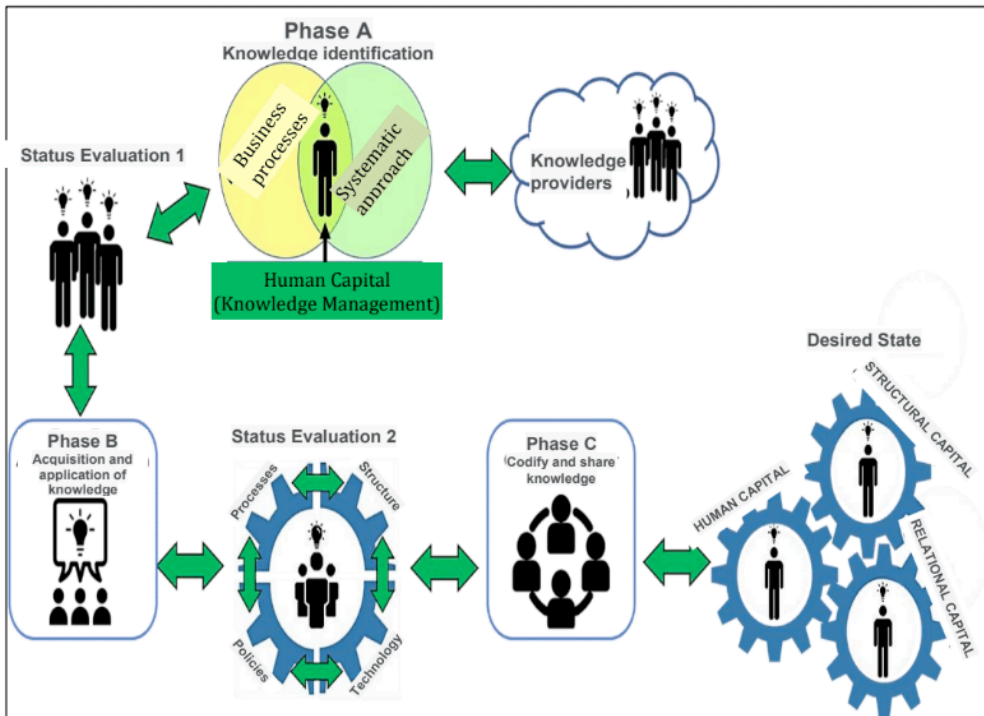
Phase A
Knowledge identification

Business processes

Systematic approach

Human Capital
(Knowledge Management)

Knowledge providers

Status Evaluation 1

Desired State

STRUCTURAL CAPITAL

HUMAN CAPITAL

RELATIONAL CAPITAL

Phase B
Acquisition and application of knowledge

Status Evaluation 2

Processes

Structure

Policies

Technology

Phase C
Codify and share knowledge